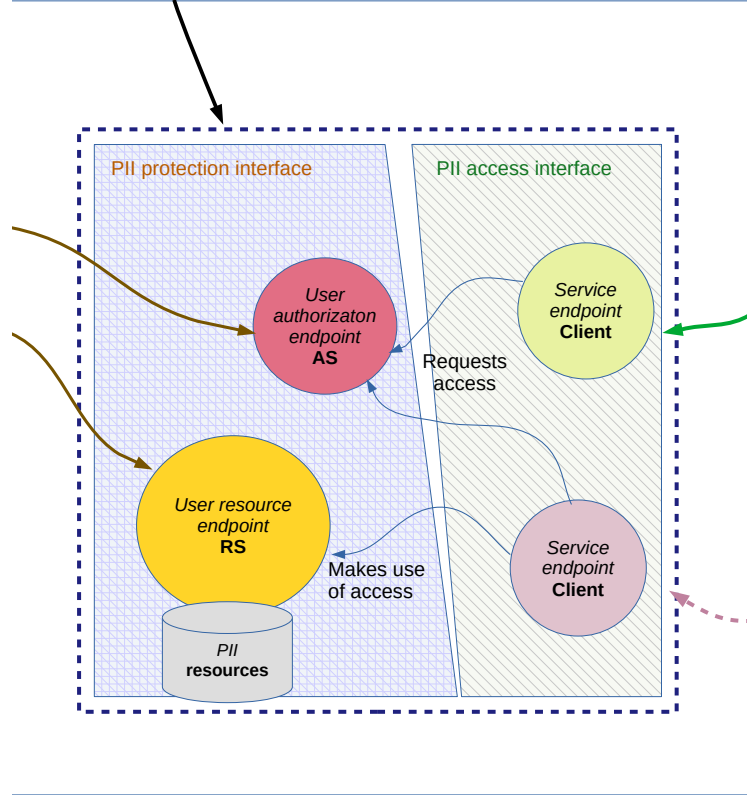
PII protection interface

PII access interface

User authorizaton endpoint
AS

Service endpoint
Client

Requests access

User resource endpoint
RS

Makes use of access

Service endpoint
Client

PII
resources